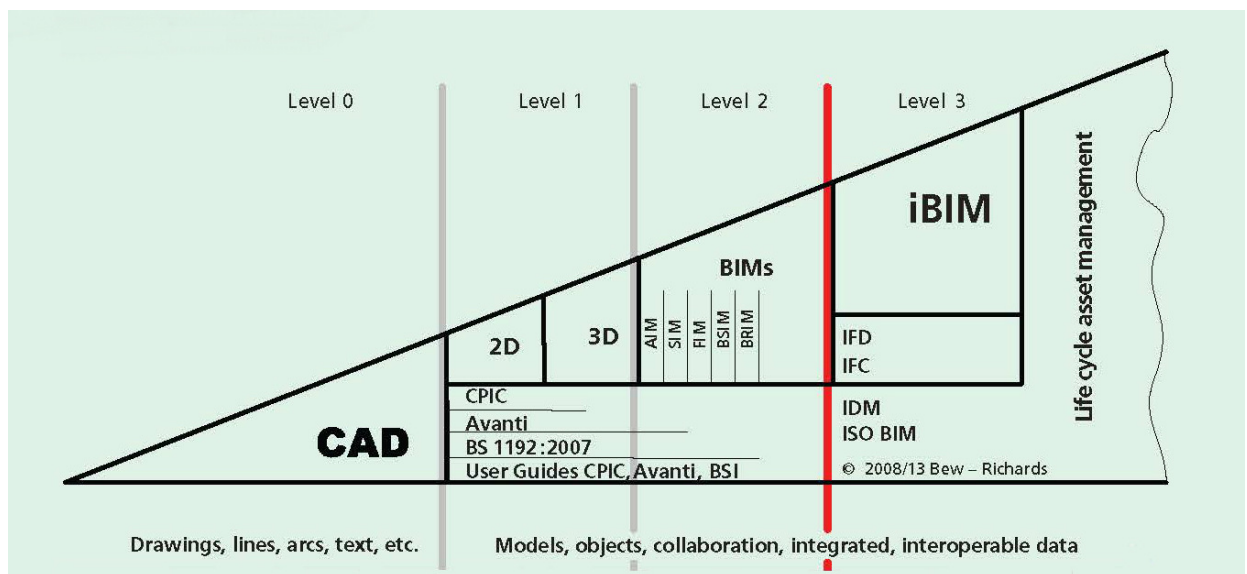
Level 0

Level 1

Level 2

Level 3

Life cycle asset management

iBIM

BIMs

2D

3D

AIM

SIM

FIM

BSIM

BRIM

IFD

IFC

CAD

CPIC

Avanti

BS 1192:2007

User Guides CPIC, Avanti, BSI

IDM

ISO BIM

© 2008/13 Bew – Richards

Drawings, lines, arcs, text, etc.

Models, objects, collaboration, integrated, interoperable data